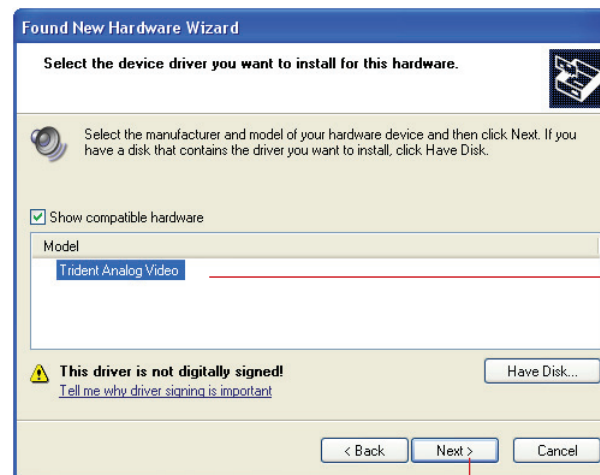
Found New Hardware Wizard

Select the device driver you want to install for this hardware.

Select the manufacturer and model of your hardware device and then click Next. If you have a disk that contains the driver you want to install, click Have Disk.

Show compatible hardware

Model

Trident Analog Video

This driver is not digitally signed!

Tell me why driver signing is important

Have Disk...

< Back

Next >

Cancel